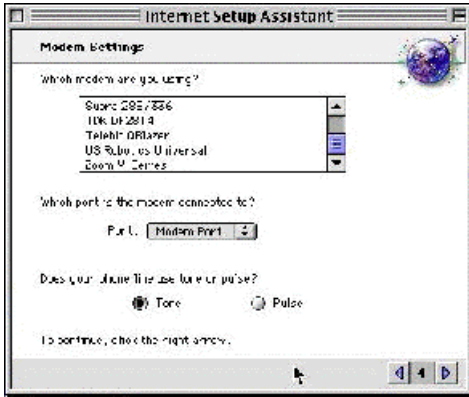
Internet Setup Assistant

Modem Settings

Which modem are you using?

Supra 288/336
TDK DF2814
Telebit QBlazer
US Robotics Universal
Zoom V Series

Which port is the modem connected to?

Port: Modem Port

Does your phone line use tone or pulse?

Tone Pulse

To continue, click the right arrow.

4